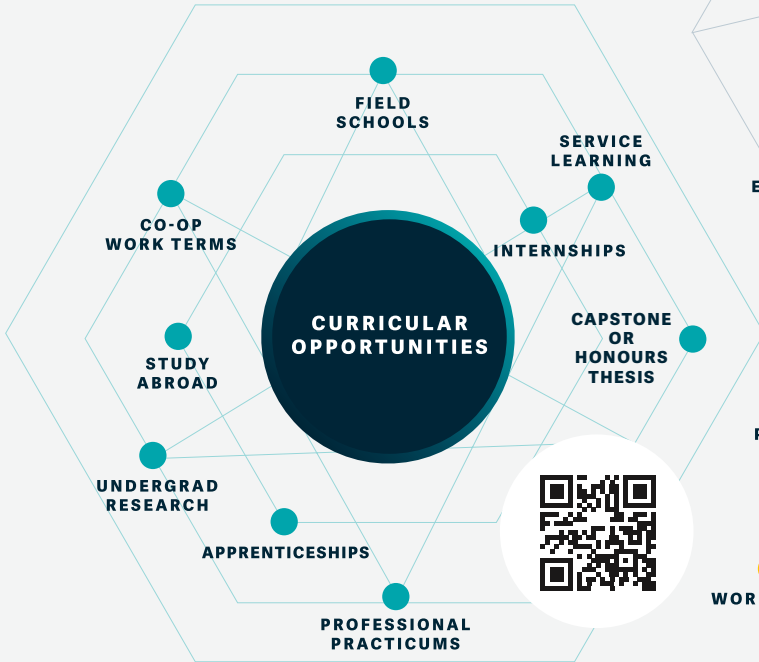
FIELD SCHOOLS

SERVICE LEARNING

CO-OP WORK TERMS

INTERNSHIPS

CURRICULAR OPPORTUNITIES

CAPSTONE OR HONOURS THESIS

STUDY ABROAD

UNDERGRAD RESEARCH

APPRENTICESHIPS

PROFESSIONAL PRACTICUMS

E

P

WOR